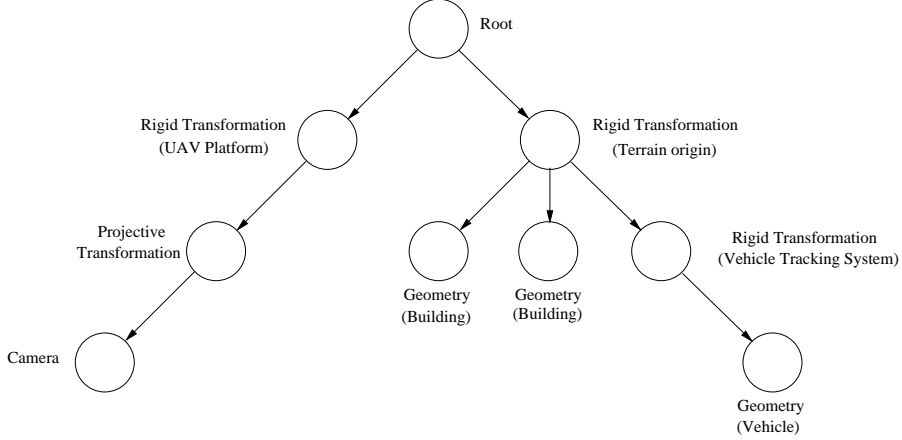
Root

Rigid Transformation
(UAV Platform)

Rigid Transformation
(Terrain origin)

Projective
Transformation

Geometry
(Building)

Geometry
(Building)

Rigid Transformation
(Vehicle Tracking System)

Camera

Geometry
(Vehicle)